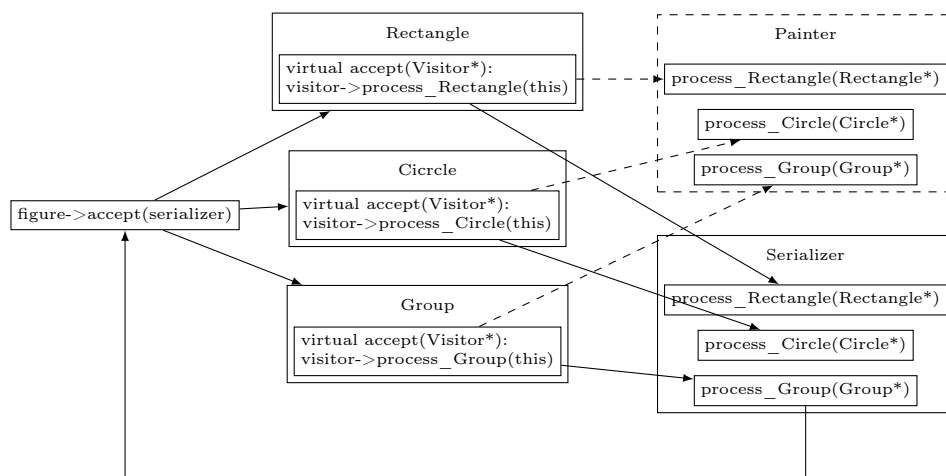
Rectangle

virtual accept(Visitor*):
visitor->process_Rectangle(this)

Painter

process_Rectangle(Rectangle*)

process_Circle(Circle*)

process_Group(Group*)

Cicrcle

virtual accept(Visitor*):
visitor->process_Circle(this)

figure->accept(serializer)

Serializer

process_Rectangle(Rectangle*)

process_Circle(Circle*)

Group

virtual accept(Visitor*):
visitor->process_Group(this)

process_Group(Group*)